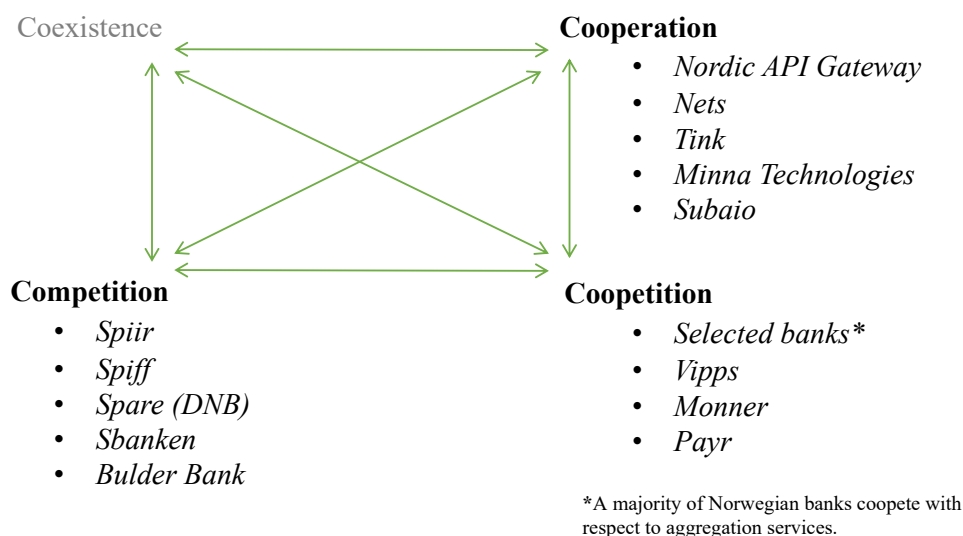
Coexistence

Cooperation
- Nordic API Gateway
- Nets
- Tink
- Minna Technologies
- Subaio

Competition
- Spiir
- Spiff
- Spare (DNB)
- Sbanken
- Bulder Bank

Coopetition
- Selected banks*
- Vipps
- Monner
- Payr

*A majority of Norwegian banks coopete with respect to aggregation services.